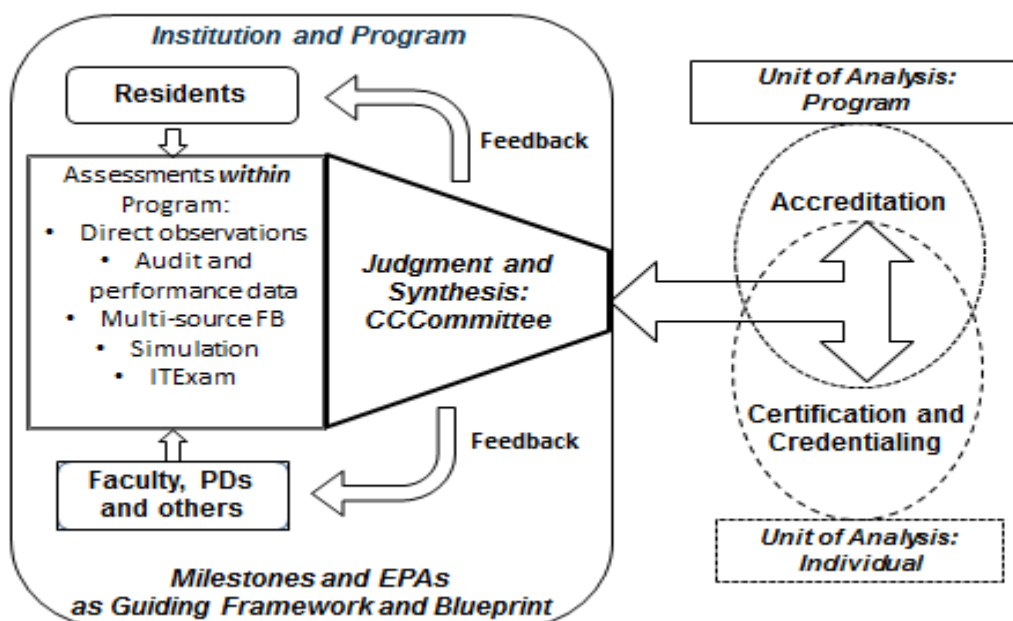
Institution and Program

Residents

Feedback

Assessments within Program:
• Direct observations
• Audit and performance data
• Multi-source FB
• Simulation
• ITExam

Judgment and Synthesis: CCCommittee

Feedback

Faculty, PDs and others

Milestones and EPAs as Guiding Framework and Blueprint

Unit of Analysis: Program

Accreditation

Certification and Credentialing

Unit of Analysis: Individual